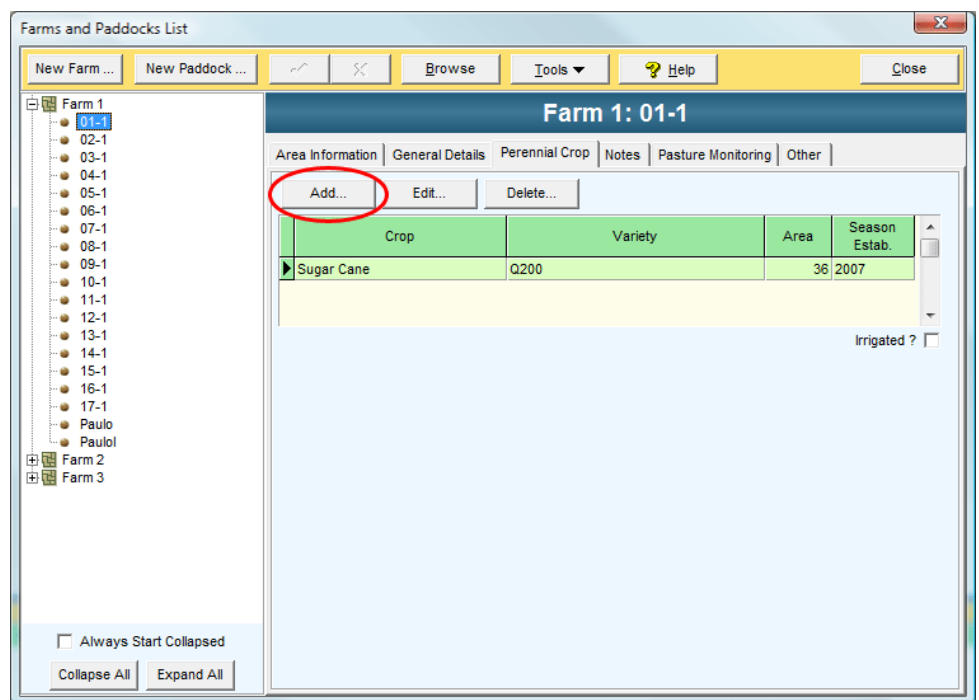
Farms and Paddocks List

New Farm ... New Paddock ... Browse Tools Help Close

Farm 1
01-1
02-1
03-1
04-1
05-1
06-1
07-1
08-1
09-1
10-1
11-1
12-1
13-1
14-1
15-1
16-1
17-1
Paulo
Paulol
Farm 2
Farm 3

Always Start Collapsed

Collapse All Expand All

Farm 1: 01-1

Area Information General Details Perennial Crop Notes Pasture Monitoring Other

Add... Edit... Delete...

| Crop | Variety | Area | Season Estab. |
|---|---|---|---|
| Sugar Cane | Q200 | 36 | 2007 |

Irrigated ?